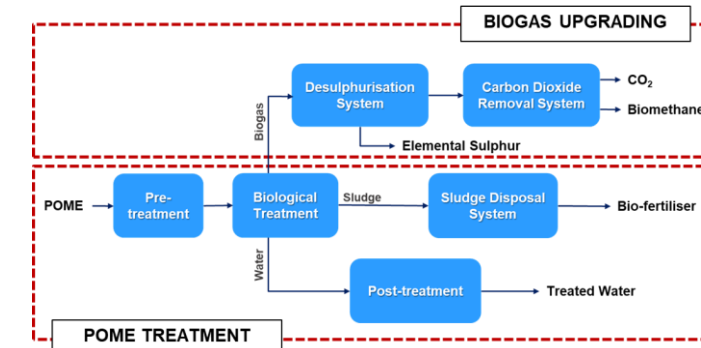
BIOGAS UPGRADING

Desulphurisation System

Carbon Dioxide Removal System

$CO_2$

Biomethane

Biogas

Elemental Sulphur

POME

Pre-treatment

Biological Treatment

Sludge

Sludge Disposal System

Bio-fertiliser

Water

Post-treatment

Treated Water

POME TREATMENT